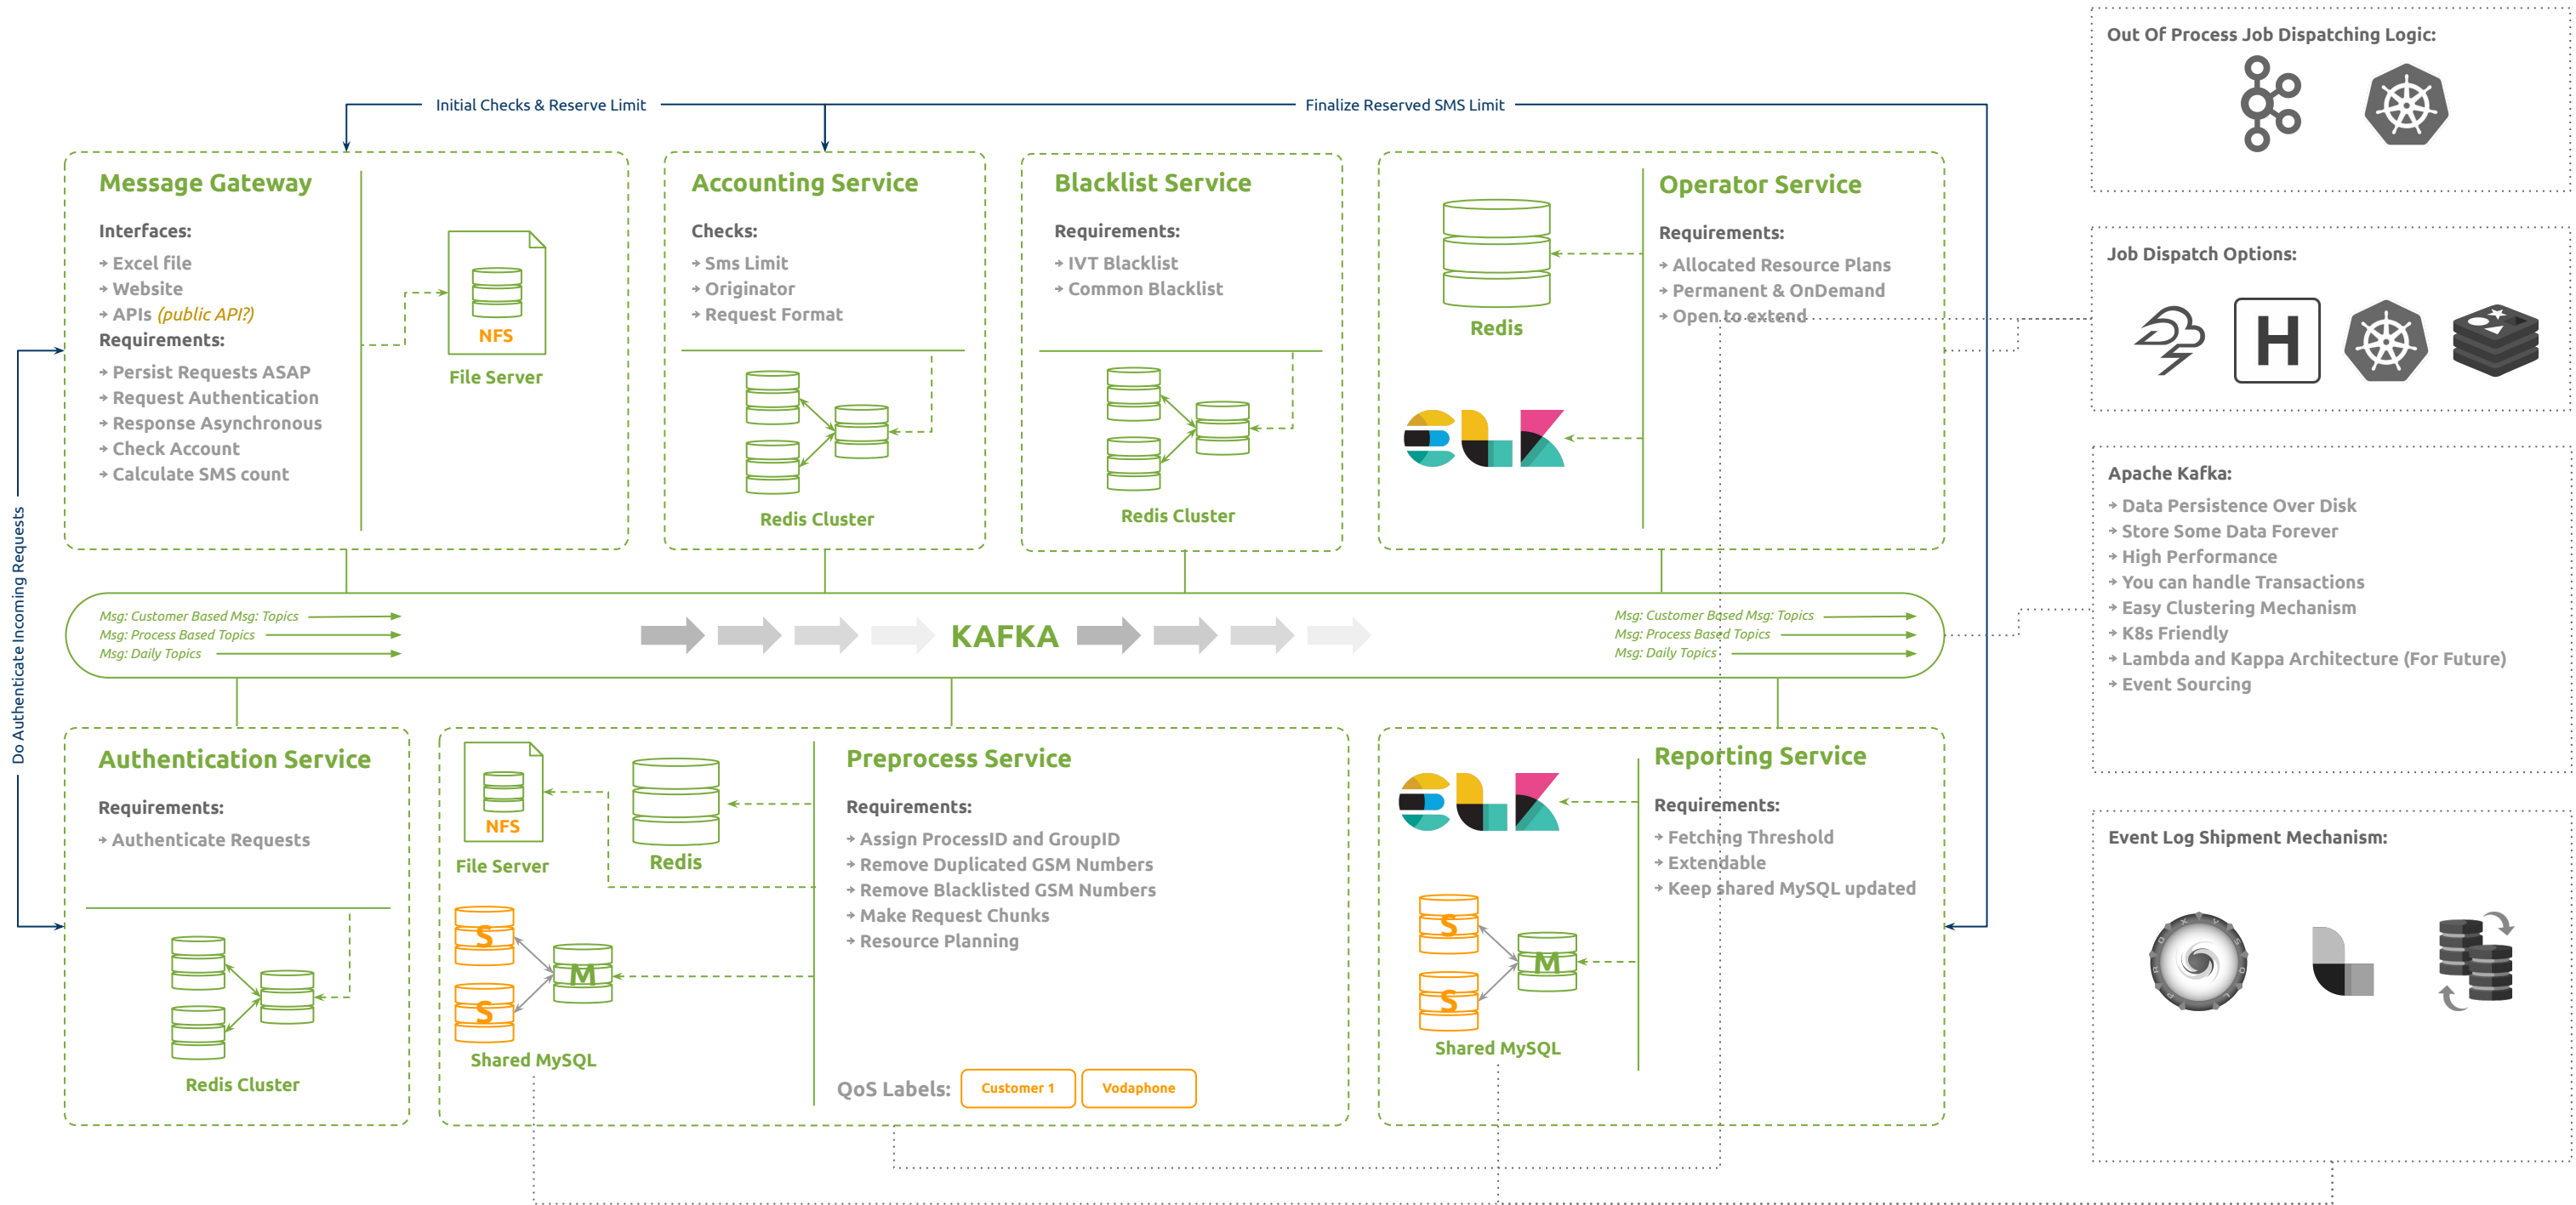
Initial Checks & Reserve Limit

Finalize Reserved SMS Limit

Message Gateway

Interfaces:
Excel file
Website
APIs (public API?)
Requirements:
Persist Requests ASAP
Request Authentication
Response Asynchronous
Check Account
Calculate SMS count

NFS
File Server

Accounting Service

Checks:
Sms Limit
Originator
Request Format

Redis Cluster

Blacklist Service

Requirements:
IVT Blacklist
Common Blacklist

Redis Cluster

Redis

Operator Service

Requirements:
Allocated Resource Plans
Permanent & OnDemand
Open to extend

Out Of Process Job Dispatching Logic:

Job Dispatch Options:

H

Apache Kafka:
Data Persistence Over Disk
Store Some Data Forever
High Performance
You can handle Transactions
Easy Clustering Mechanism
K8s Friendly
Lambda and Kappa Architecture (For Future)
Event Sourcing

Do Authenticate Incoming Requests

Msg: Customer Based Msg: Topics
Msg: Process Based Topics
Msg: Daily Topics

KAFKA

Msg: Customer Based Msg: Topics
Msg: Process Based Topics
Msg: Daily Topics

Authentication Service

Requirements:
Authenticate Requests

Redis Cluster

NFS
File Server

Redis

S
S
M
Shared MySQL

Preprocess Service

Requirements:
Assign ProcessID and GroupID
Remove Duplicated GSM Numbers
Remove Blacklisted GSM Numbers
Make Request Chunks
Resource Planning

QoS Labels: Customer 1 Vodaphone

Reporting Service

Requirements:
Fetching Threshold
Extendable
Keep shared MySQL updated

S
S
M
Shared MySQL

Event Log Shipment Mechanism: